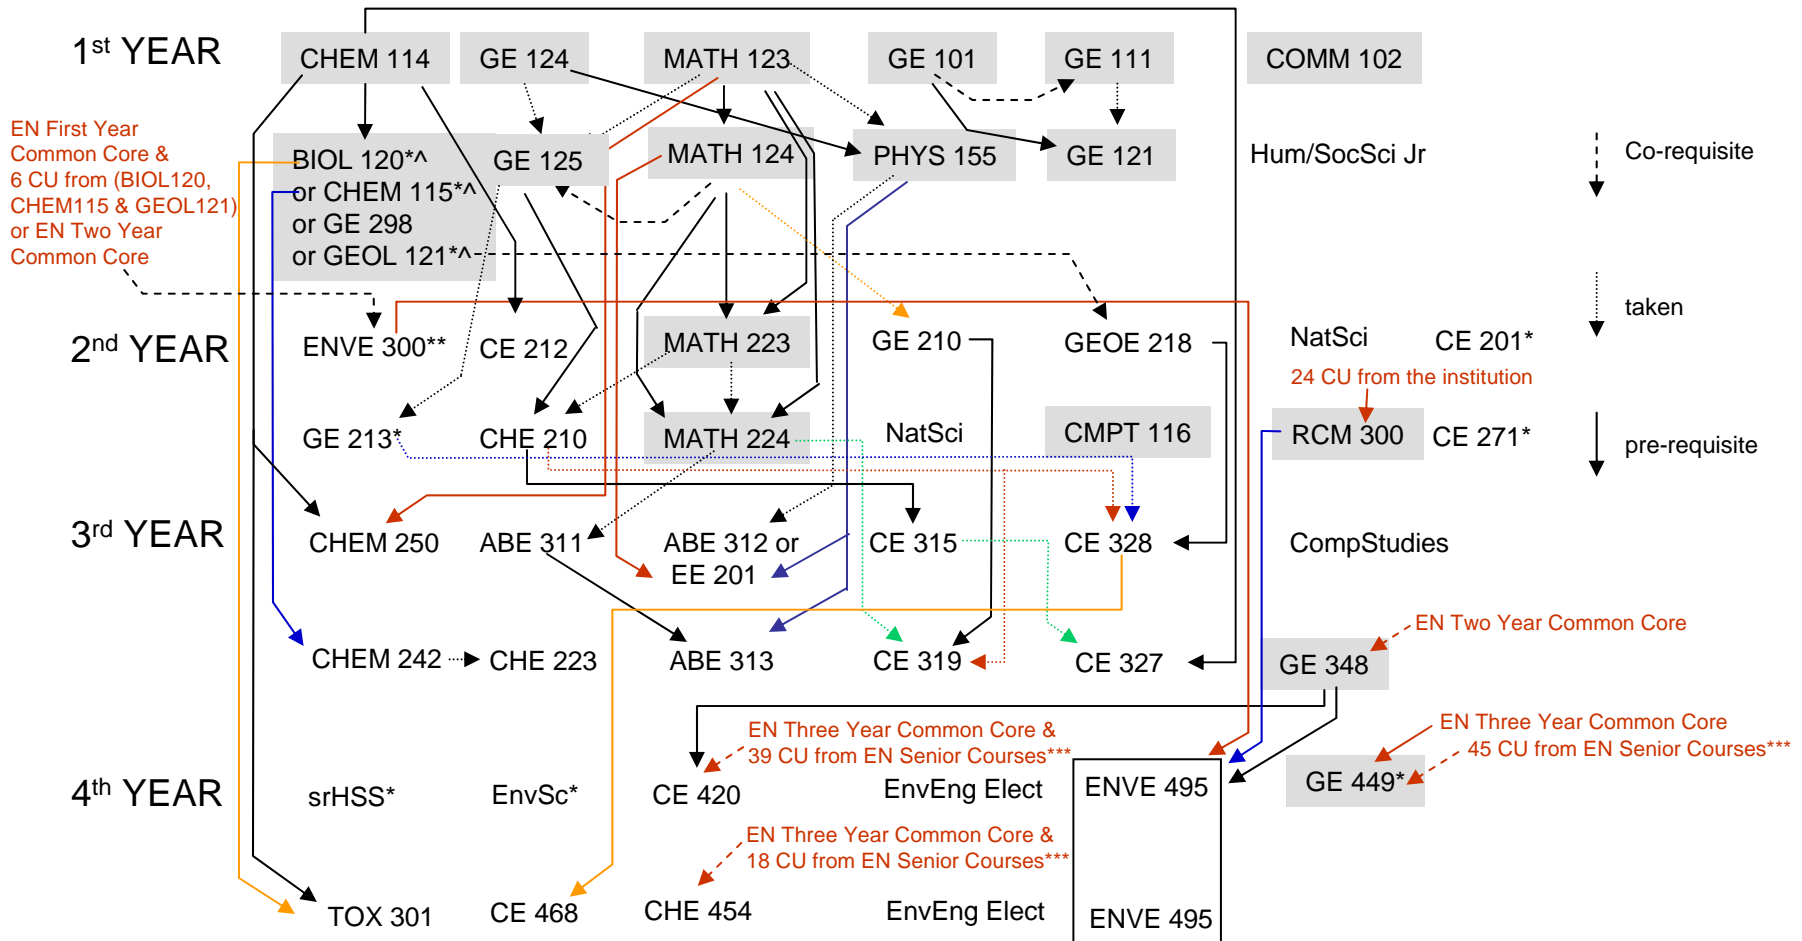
1st YEAR

CHEM 114 GE 124 MATH 123 GE 101 GE 111 COMM 102

EN First Year Common Core & 6 CU from (BIOL120, CHEM115 & GEOL121) or EN Two Year Common Core

BIOL 120*^ or CHEM 115*^ or GE 298 or GEOL 121*^

GE 125 MATH 124 PHYS 155 GE 121 Hum/SocSci Jr

Co-requisite

taken

pre-requisite

2nd YEAR

ENVE 300** CE 212 MATH 223 GE 210 GEOE 218 NatSci CE 201*

24 CU from the institution

GE 213* CHE 210 MATH 224 NatSci CMPT 116 RCM 300 CE 271*

3rd YEAR

CHEM 250 ABE 311 ABE 312 or EE 201 CE 315 CE 328 CompStudies

EN Two Year Common Core

CHEM 242 CHE 223 ABE 313 CE 319 CE 327 GE 348

EN Three Year Common Core & 39 CU from EN Senior Courses***

EN Three Year Common Core 45 CU from EN Senior Courses***

4th YEAR

srHSS* EnvSc* CE 420 EnvEng Elect ENVE 495 GE 449*

EN Three Year Common Core & 18 CU from EN Senior Courses***

TOX 301 CE 468 CHE 454 EnvEng Elect ENVE 495